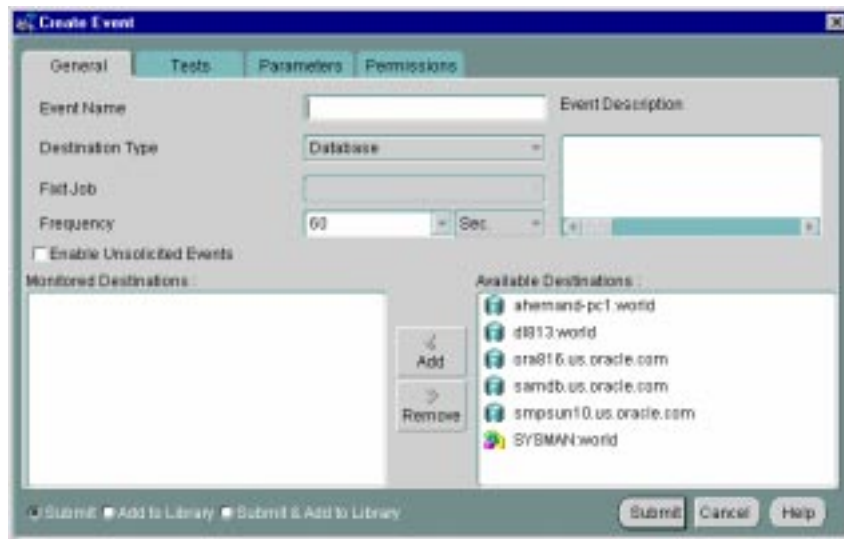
Create Event

General Tests Parameters Permissions

Event Name

Event Description

Destination Type Database

Fixit Job

Frequency 60 Sec.

Enable Unsolicited Events

Monitored Destinations :

Available Destinations :

ahernand-pc1.world
dl813.world
ora816.us.oracle.com
samdb.us.oracle.com
smpsun10.us.oracle.com
SYSMAN.world

Add

Remove

Submit Add to Library Submit & Add to Library

Submit Cancel Help